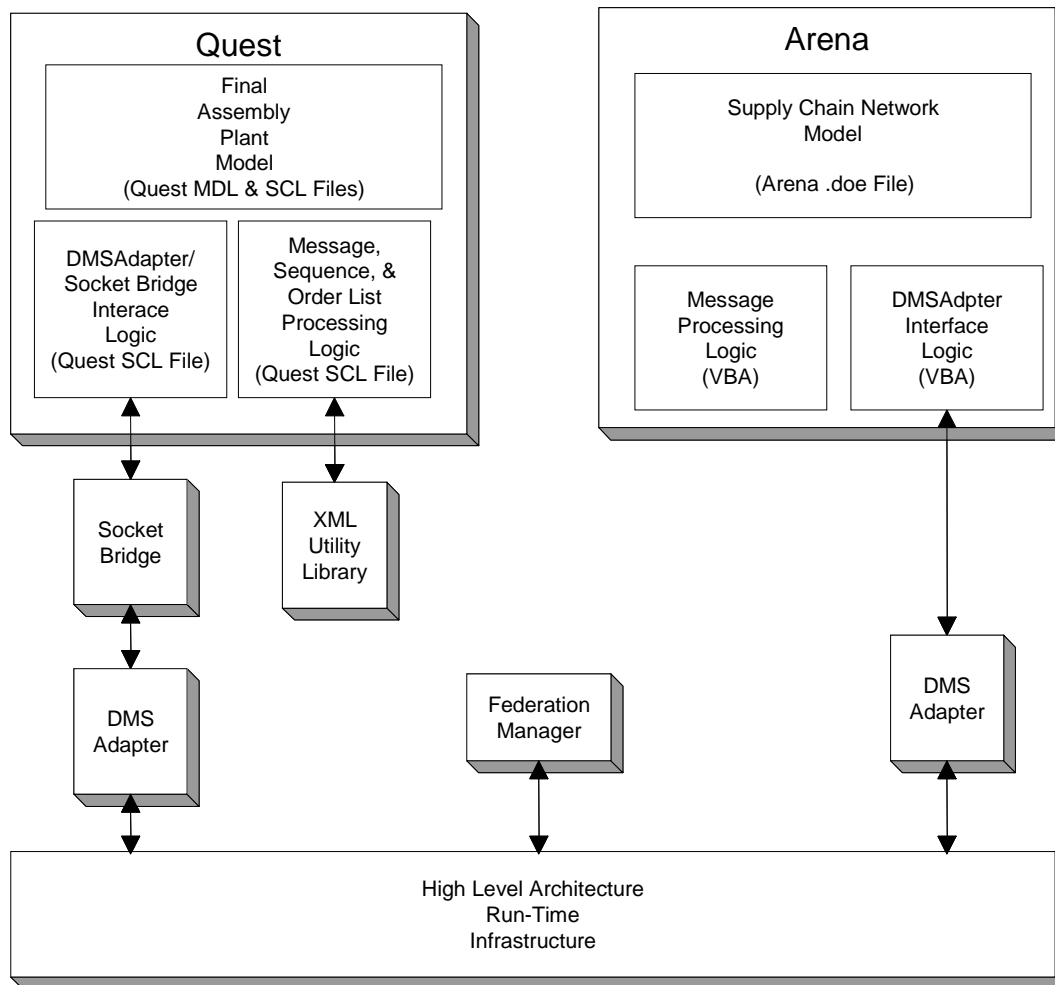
Quest

Final Assembly Plant Model (Quest MDL & SCL Files)

DMSAdapter/ Socket Bridge Interace Logic (Quest SCL File)

Message, Sequence, & Order List Processing Logic (Quest SCL File)

Arena

Supply Chain Network Model

(Arena .doe File)

Message Processing Logic (VBA)

DMSAdpter Interface Logic (VBA)

Socket Bridge

XML Utility Library

DMS Adapter

Federation Manager

DMS Adapter

High Level Architecture Run-Time Infrastructure